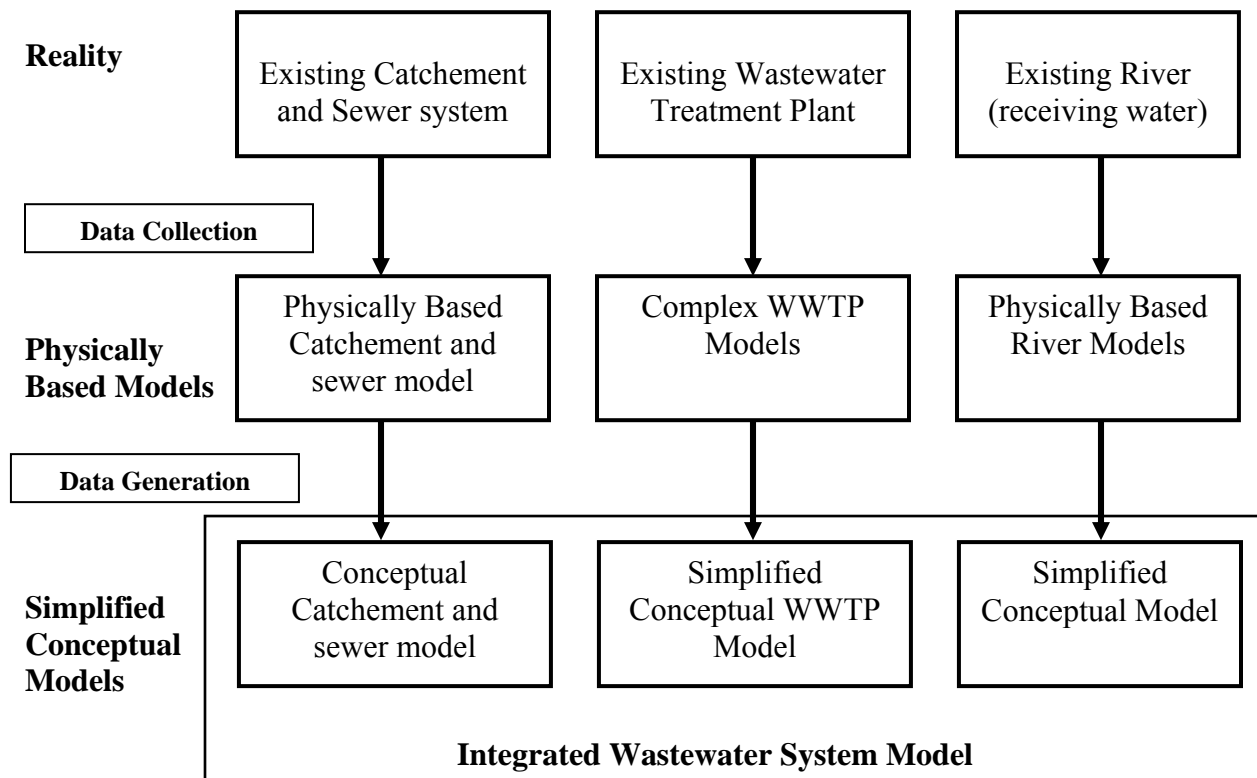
Reality

Existing Catchement and Sewer system

Existing Wastewater Treatment Plant

Existing River (receiving water)

Data Collection

Physically Based Models

Physically Based Catchement and sewer model

Complex WWTP Models

Physically Based River Models

Data Generation

Simplified Conceptual Models

Conceptual Catchement and sewer model

Simplified Conceptual WWTP Model

Simplified Conceptual Model

Integrated Wastewater System Model